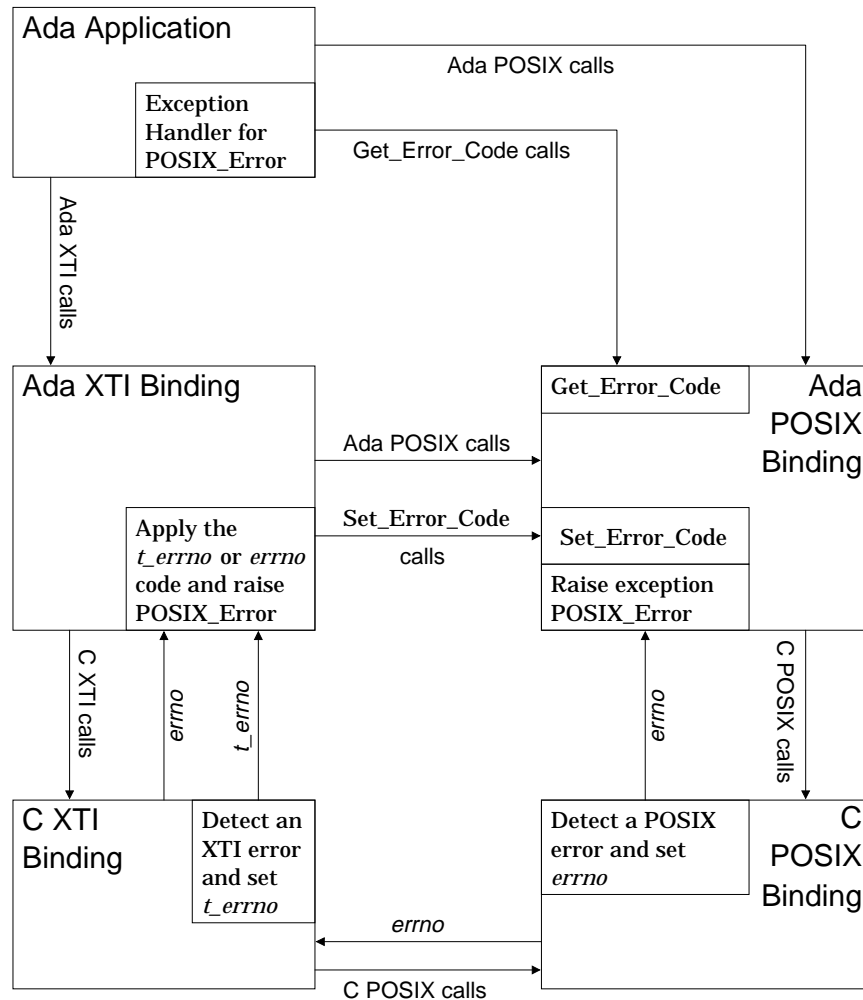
Ada Application

Exception Handler for POSIX_Error

Ada POSIX calls

Get_Error_Code calls

Ada XTI calls

Ada XTI Binding

Get_Error_Code

Ada POSIX Binding

Ada POSIX calls

Set_Error_Code calls

Apply the *t_errno* or *errno* code and raise POSIX_Error

Set_Error_Code

Raise exception POSIX_Error

C XTI calls

*errno*

*t_errno*

*errno*

C POSIX calls

C XTI Binding

Detect an XTI error and set *t_errno*

Detect a POSIX error and set *errno*

C POSIX Binding

*errno*

C POSIX calls